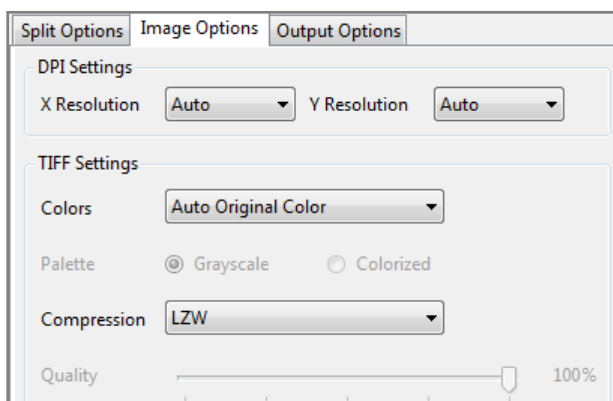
Split Options | Image Options | Output Options

DPI Settings

X Resolution Auto Y Resolution Auto

TIFF Settings

Colors Auto Original Color

Palette Grayscale Colorized

Compression LZW

Quality 100%